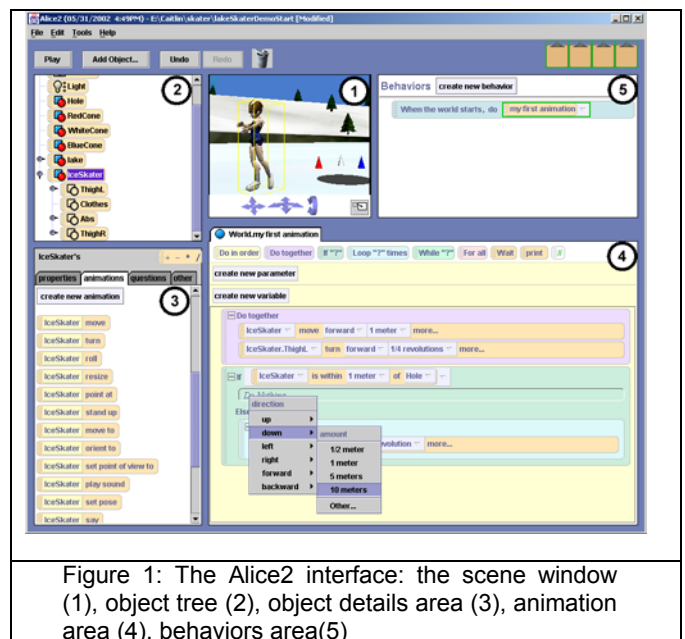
Alice2 (05/31/2002 4:49PM) - E:\Caitlin\skater\lakeSkaterDemoStart [Modified]

File Edit Tools Help

Play Add Object... Undo Redo

Light
Hole
RedCone
WhiteCone
BlueCone
lake
IceSkater
ThighL
Clothes
Abs
ThighR

1 2 3 4 5

Behaviors create new behavior

When the world starts, do my first animation

World.my first animation

Do in order Do together If "?" Loop "?" times While "?" For all Wait print //

create new parameter

create new variable

Do together

IceSkater move forward 1 meter more...

IceSkater.ThighL turn forward 1/4 revolutions more...

If IceSkater is within 1 meter of Hole

Else

direction

up

down

left

right

forward

backward

amount

1/2 meter

1 meter

5 meters

10 meters

Other...

volution more...

IceSkater's

properties animations questions other

create new animation

IceSkater move
IceSkater turn
IceSkater roll
IceSkater resize
IceSkater point at
IceSkater stand up
IceSkater move to
IceSkater orient to
IceSkater set point of view to
IceSkater play sound
IceSkater set pose
IceSkater say

Figure 1: The Alice2 interface: the scene window (1), object tree (2), object details area (3), animation area (4), behaviors area(5)